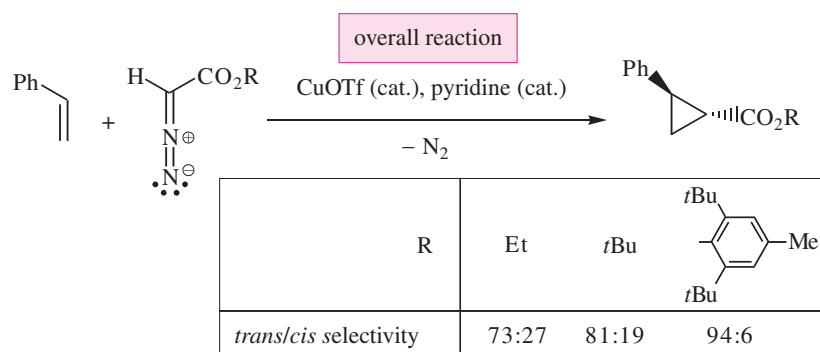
overall reaction

Ph + H $CO_2R$ $N^{\oplus}$ $N^{\ominus}$

CuOTf (cat.), pyridine (cat.)

$- N_2$

Ph $CO_2R$

| R | Et | *t*Bu | *t*Bu, Me, *t*Bu |
|---|---|---|---|
| *trans*/*cis* selectivity | 73:27 | 81:19 | 94:6 |